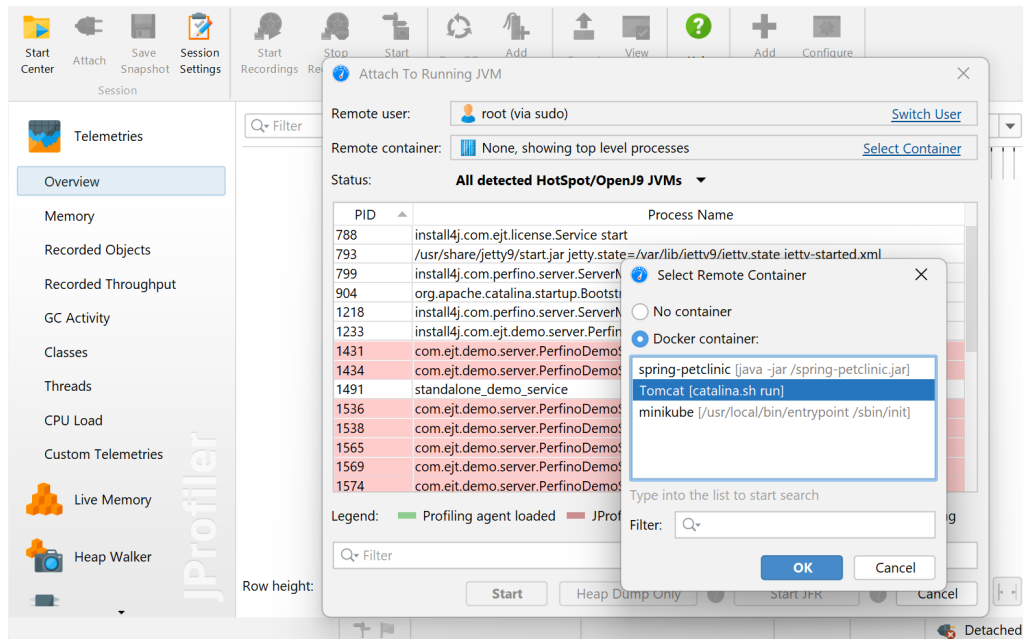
Start Center
Attach
Save Snapshot
Session Settings
Session
Start Recordings
Stop Re
Start
Add
View
Add
Configure

Telemetries
Overview
Memory
Recorded Objects
Recorded Throughput
GC Activity
Classes
Threads
CPU Load
Custom Telemetries
Live Memory
Heap Walker

JProfiler

Filter

Row height:

Attach To Running JVM

Remote user: root (via sudo) Switch User
Remote container: None, showing top level processes Select Container
Status: All detected HotSpot/OpenJ9 JVMs

| PID | Process Name |
|---|---|
| 788 | install4j.com.ejt.license.Service start |
| 793 | /usr/share/jetty9/start.jar jetty.state=/var/lib/jetty9/jetty.state jetty-started.xml |
| 799 | install4j.com.perfino.server.ServerM |
| 904 | org.apache.catalina.startup.Bootstr |
| 1218 | install4j.com.perfino.server.ServerM |
| 1233 | install4j.com.ejt.demo.server.Perfin |
| 1431 | com.ejt.demo.server.PerfinoDemoS |
| 1434 | com.ejt.demo.server.PerfinoDemoS |
| 1491 | standalone_demo_service |
| 1536 | com.ejt.demo.server.PerfinoDemoS |
| 1538 | com.ejt.demo.server.PerfinoDemoS |
| 1565 | com.ejt.demo.server.PerfinoDemoS |
| 1569 | com.ejt.demo.server.PerfinoDemoS |
| 1574 | com.ejt.demo.server.PerfinoDemoS |

Legend: Profiling agent loaded JProf g

Filter

Start Heap Dump Only Start JFR Cancel

Select Remote Container

No container
Docker container:
spring-petclinic [java -jar /spring-petclinic.jar]
Tomcat [catalina.sh run]
minikube [/usr/local/bin/entrypoint /sbin/init]
Type into the list to start search
Filter:
OK Cancel

Detached